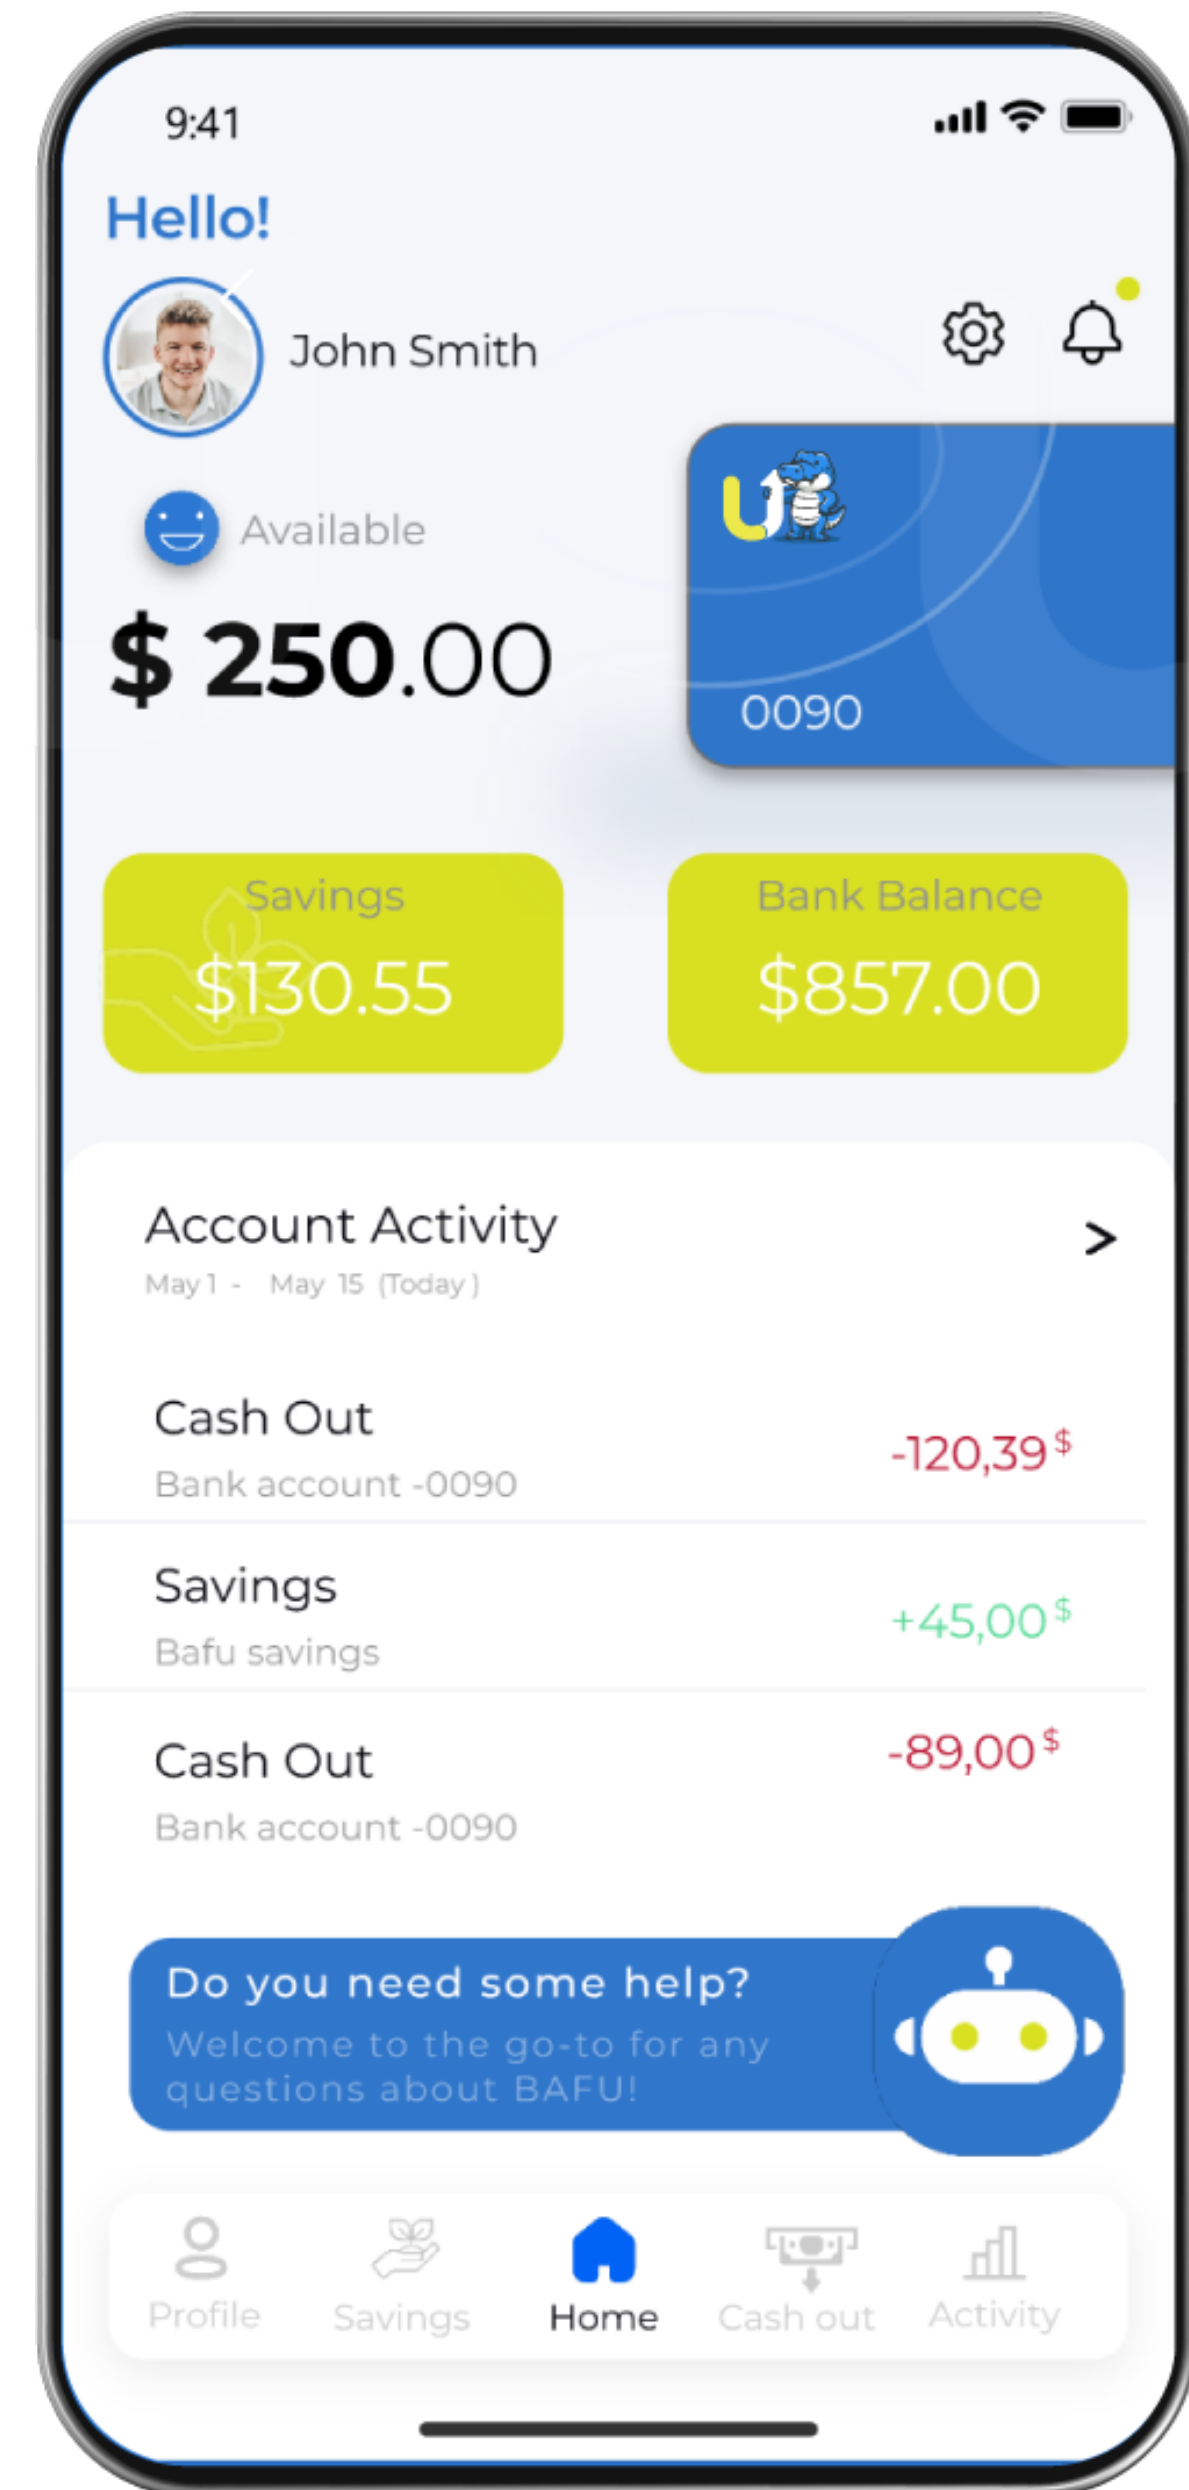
9:41

Hello!

John Smith

Available

$ 250.00

0090

Savings
$130.55

Bank Balance
$857.00

Account Activity
May 1 - May 15 (Today)

>

Cash Out
Bank account -0090
-120,39 $

Savings
Bafu savings
+45,00 $

Cash Out
Bank account -0090
-89,00 $

Do you need some help?
Welcome to the go-to for any questions about BAFU!

Profile
Savings
Home
Cash out
Activity